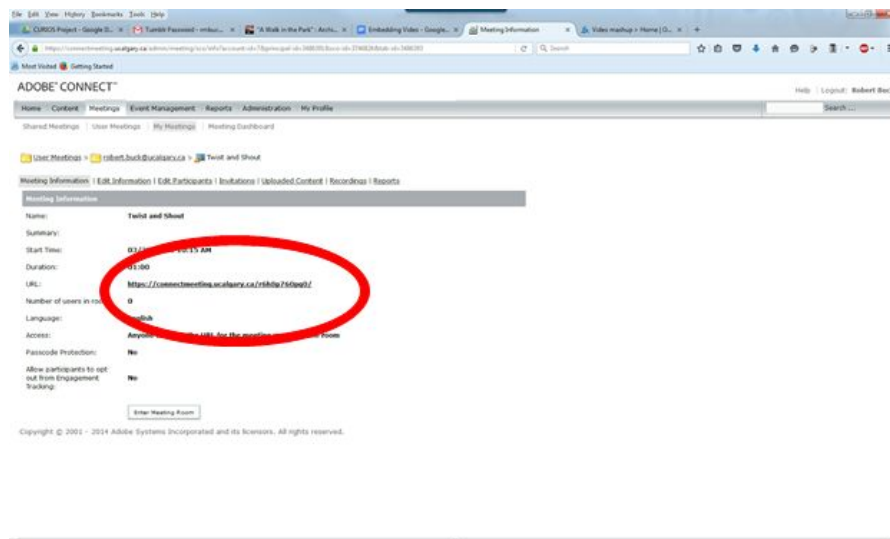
File Edit View History Bookmarks Tools Help

CURIOS Project - Google D... × | Tumblr Password - rmbuc... × | "A Walk in the Park" - Archi... × | Embedding Video - Google... × | Meeting Information × | Video mashup > Home | G... × | +

https://connectmeeting.ucalgary.ca/admin/meeting/sco/info?account-id=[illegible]

Search

Most Visited | Getting Started

ADOBE® CONNECT™

Help | Logout: Robert Buc

Home | Content | Meetings | Event Management | Reports | Administration | My Profile

Search ...

Shared Meetings | User Meetings | My Meetings | Meeting Dashboard

User Meetings > robert.buck@ucalgary.ca > Twist and Shout

Meeting Information | Edit Information | Edit Participants | Invitations | Uploaded Content | Recordings | Reports

Meeting Information

Name: Twist and Shout

Summary:

Start Time: 03/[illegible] 10:15 AM

Duration: 01:00

URL: https://connectmeeting.ucalgary.ca/r6h0p760pg0/

Number of users in ro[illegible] 0

Language: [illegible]lish

Access: Anyone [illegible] the URL for the meeting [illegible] room

Passcode Protection: No

Allow participants to opt out from Engagement Tracking: No

Enter Meeting Room

Copyright © 2001 - 2014 Adobe Systems Incorporated and its licensors. All rights reserved.